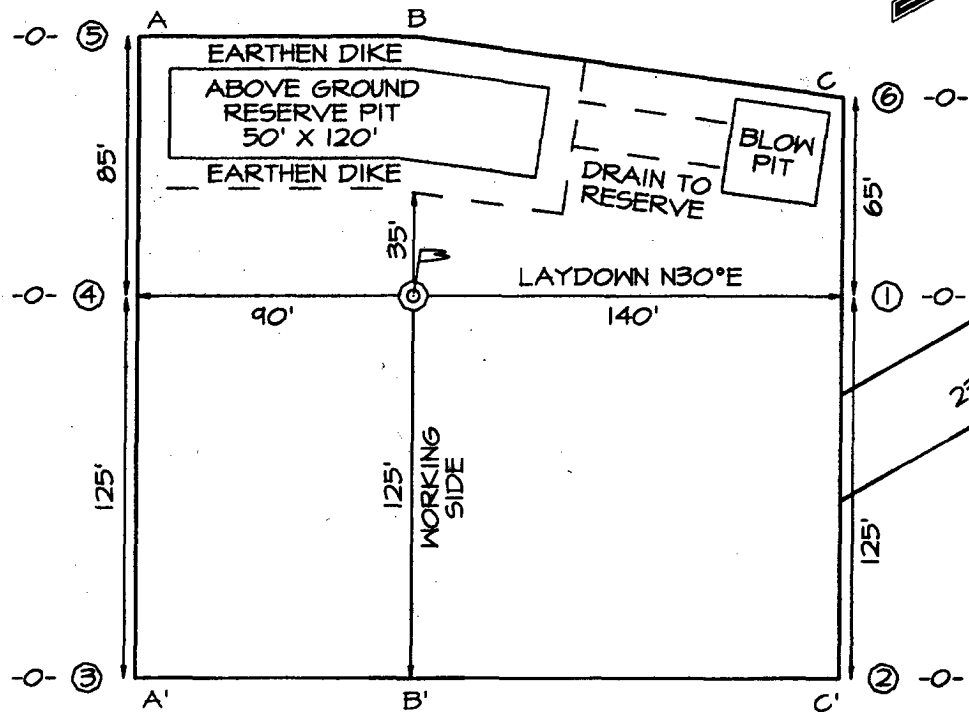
-O- ⑤ A B C ⑥ -O-

EARTHEN DIKE

ABOVE GROUND RESERVE PIT 50' X 120'

EARTHEN DIKE

BLOW PIT

DRAIN TO RESERVE

85'

65'

35'

LAYDOWN N30°E

-O- ④ ① -O-

90'

140'

125'

125'

WORKING SIDE

125'

2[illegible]

-O- ③ A' B' C' ② -O-